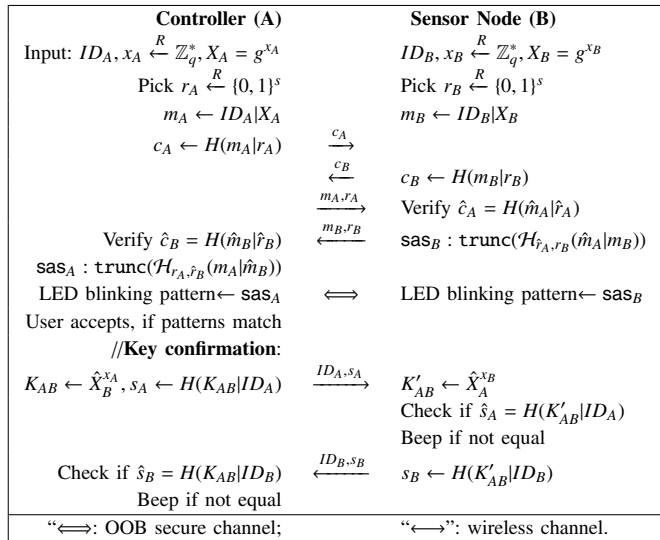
| Controller (A) | | Sensor Node (B) |
|---|---|---|
| Input: $ID_A, x_A \xleftarrow{R} \mathbb{Z}_q^*, X_A = g^{x_A}$ | | $ID_B, x_B \xleftarrow{R} \mathbb{Z}_q^*, X_B = g^{x_B}$ |
| Pick $r_A \xleftarrow{R} \{0,1\}^s$ | | Pick $r_B \xleftarrow{R} \{0,1\}^s$ |
| $m_A \leftarrow ID_A \| X_A$ | | $m_B \leftarrow ID_B \| X_B$ |
| $c_A \leftarrow H(m_A \| r_A)$ | $\xrightarrow{c_A}$ | |
| | $\xleftarrow{c_B}$ | $c_B \leftarrow H(m_B \| r_B)$ |
| | $\xrightarrow{m_A, r_A}$ | Verify $\hat{c}_A = H(\hat{m}_A \| \hat{r}_A)$ |
| Verify $\hat{c}_B = H(\hat{m}_B \| \hat{r}_B)$ | $\xleftarrow{m_B, r_B}$ | $\mathsf{sas}_B : \mathtt{trunc}(\mathcal{H}_{\hat{r}_A, r_B}(\hat{m}_A \| m_B))$ |
| $\mathsf{sas}_A : \mathtt{trunc}(\mathcal{H}_{r_A, \hat{r}_B}(m_A \| \hat{m}_B))$ | | |
| LED blinking pattern$\leftarrow \mathsf{sas}_A$ | $\Longleftrightarrow$ | LED blinking pattern$\leftarrow \mathsf{sas}_B$ |
| User accepts, if patterns match | | |
| //**Key confirmation**: | | |
| $K_{AB} \leftarrow \hat{X}_B^{x_A}, s_A \leftarrow H(K_{AB} \| ID_A)$ | $\xrightarrow{ID_A, s_A}$ | $K'_{AB} \leftarrow \hat{X}_A^{x_B}$ |
| | | Check if $\hat{s}_A = H(K'_{AB} \| ID_A)$ |
| | | Beep if not equal |
| Check if $\hat{s}_B = H(K_{AB} \| ID_B)$ | $\xleftarrow{ID_B, s_B}$ | $s_B \leftarrow H(K'_{AB} \| ID_B)$ |
| Beep if not equal | | |
| "$\Longleftrightarrow$: OOB secure channel; | | "$\longleftrightarrow$": wireless channel. |